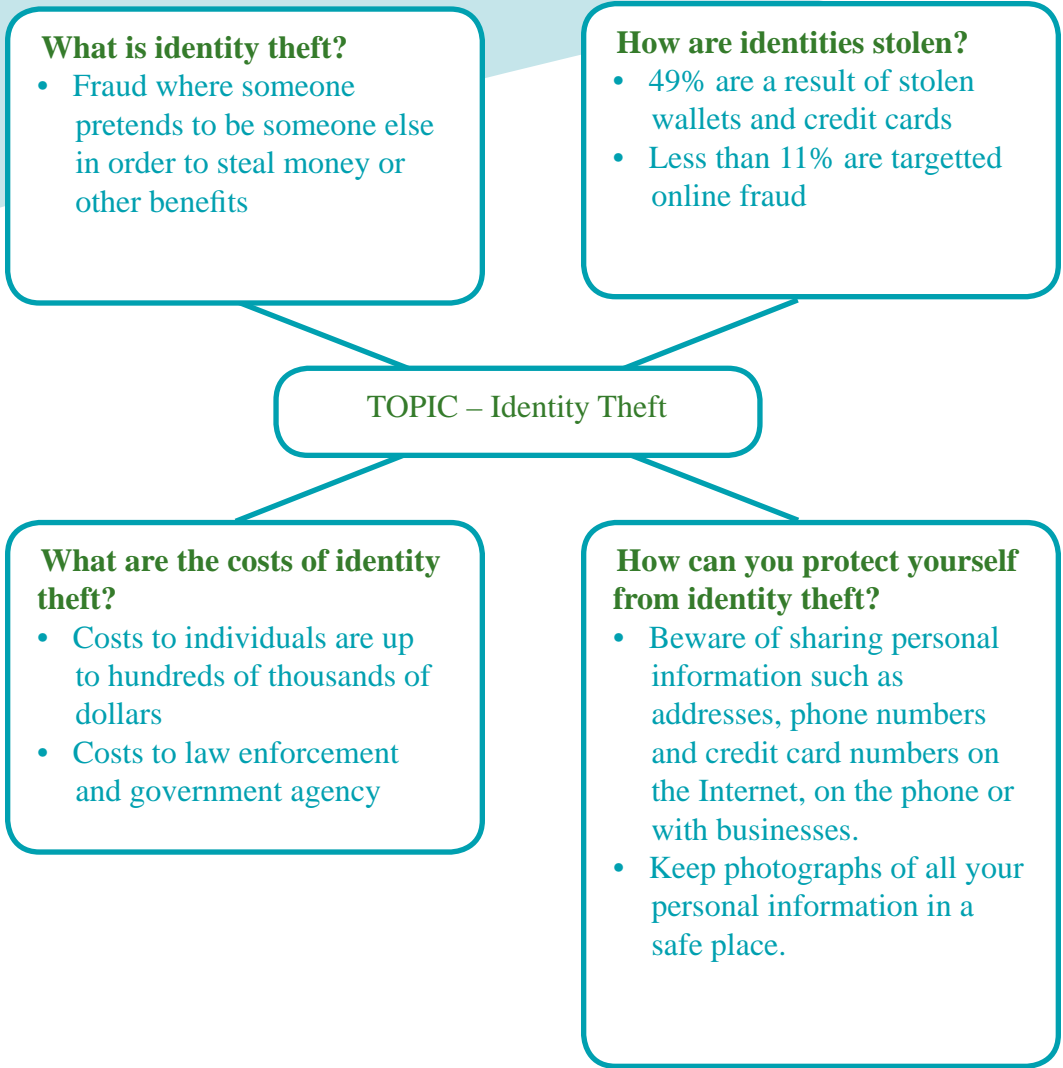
**What is identity theft?**
- Fraud where someone pretends to be someone else in order to steal money or other benefits

**How are identities stolen?**
- 49% are a result of stolen wallets and credit cards
- Less than 11% are targetted online fraud

TOPIC – Identity Theft

**What are the costs of identity theft?**
- Costs to individuals are up to hundreds of thousands of dollars
- Costs to law enforcement and government agency

**How can you protect yourself from identity theft?**
- Beware of sharing personal information such as addresses, phone numbers and credit card numbers on the Internet, on the phone or with businesses.
- Keep photographs of all your personal information in a safe place.